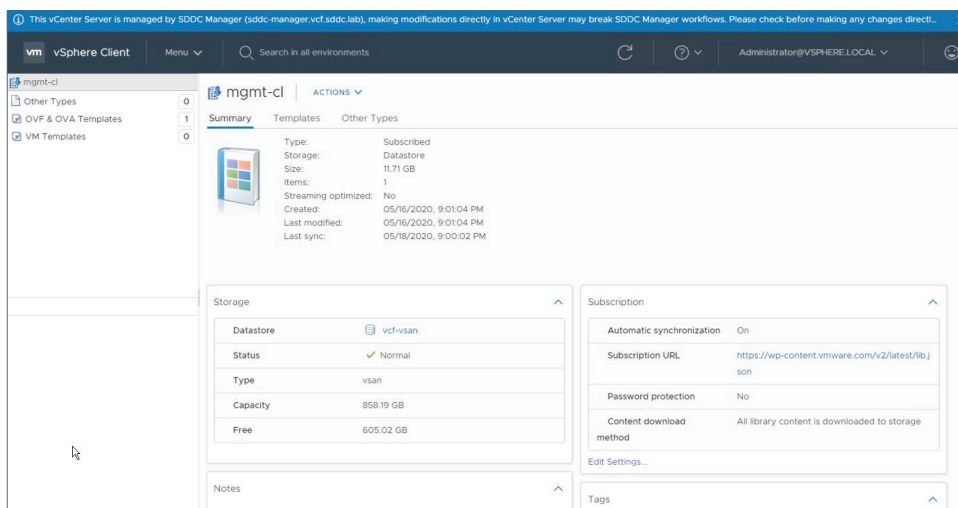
This vCenter Server is managed by SDDC Manager (sddc-manager.vcf.sddc.lab), making modifications directly in vCenter Server may break SDDC Manager workflows. Please check before making any changes directl...

vm vSphere Client Menu
Search in all environments
Administrator@VSPHERE.LOCAL

mgmt-cl
Other Types 0
OVF & OVA Templates 1
VM Templates 0

mgmt-cl ACTIONS
Summary Templates Other Types

Type: Subscribed
Storage: Datastore
Size: 11.71 GB
Items: 1
Streaming optimized: No
Created: 05/16/2020, 9:01:04 PM
Last modified: 05/16/2020, 9:01:04 PM
Last sync: 05/18/2020, 9:00:02 PM

Storage

| Datastore | vcf-vsan |
|---|---|
| Status | Normal |
| Type | vsan |
| Capacity | 858.19 GB |
| Free | 605.02 GB |

Subscription

| Automatic synchronization | On |
|---|---|
| Subscription URL | https://wp-content.vmware.com/v2/latest/lib.json |
| Password protection | No |
| Content download method | All library content is downloaded to storage |

Edit Settings...

Notes

Tags